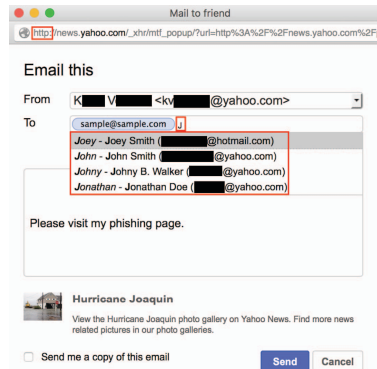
Mail to friend

http://news.yahoo.com/_xhr/mtf_popup/?url=http%3A%2F%2Fnews.yahoo.com%2F

Email this

From K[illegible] V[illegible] <kv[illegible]@yahoo.com>

To sample@sample.com J

Joey - Joey Smith ([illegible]@hotmail.com)
John - John Smith ([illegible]@yahoo.com)
Johny - Johny B. Walker ([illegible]@yahoo.com)
Jonathan - Jonathan Doe ([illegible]@yahoo.com)

Please visit my phishing page.

Hurricane Joaquin

View the Hurricane Joaquin photo gallery on Yahoo News. Find more news related pictures in our photo galleries.

Send me a copy of this email

Send Cancel